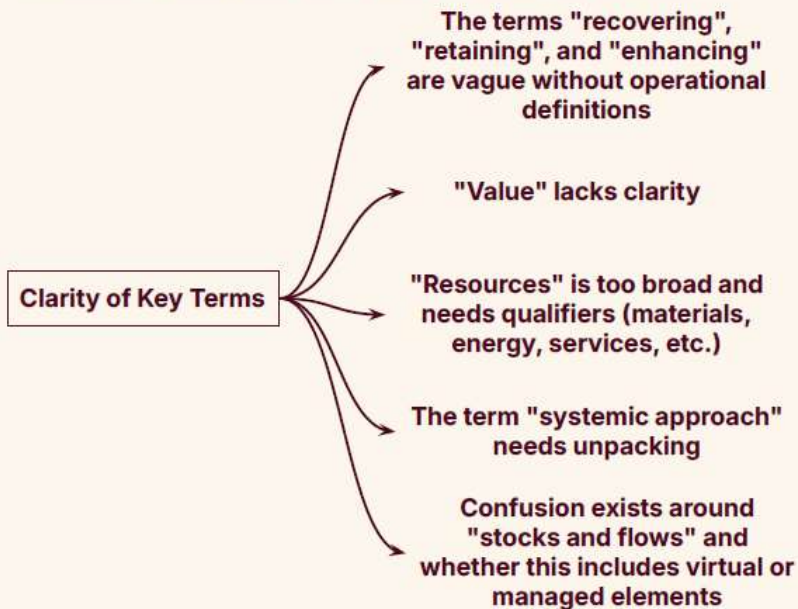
Clarity of Key Terms

The terms "recovering", "retaining", and "enhancing" are vague without operational definitions

"Value" lacks clarity

"Resources" is too broad and needs qualifiers (materials, energy, services, etc.)

The term "systemic approach" needs unpacking

Confusion exists around "stocks and flows" and whether this includes virtual or managed elements